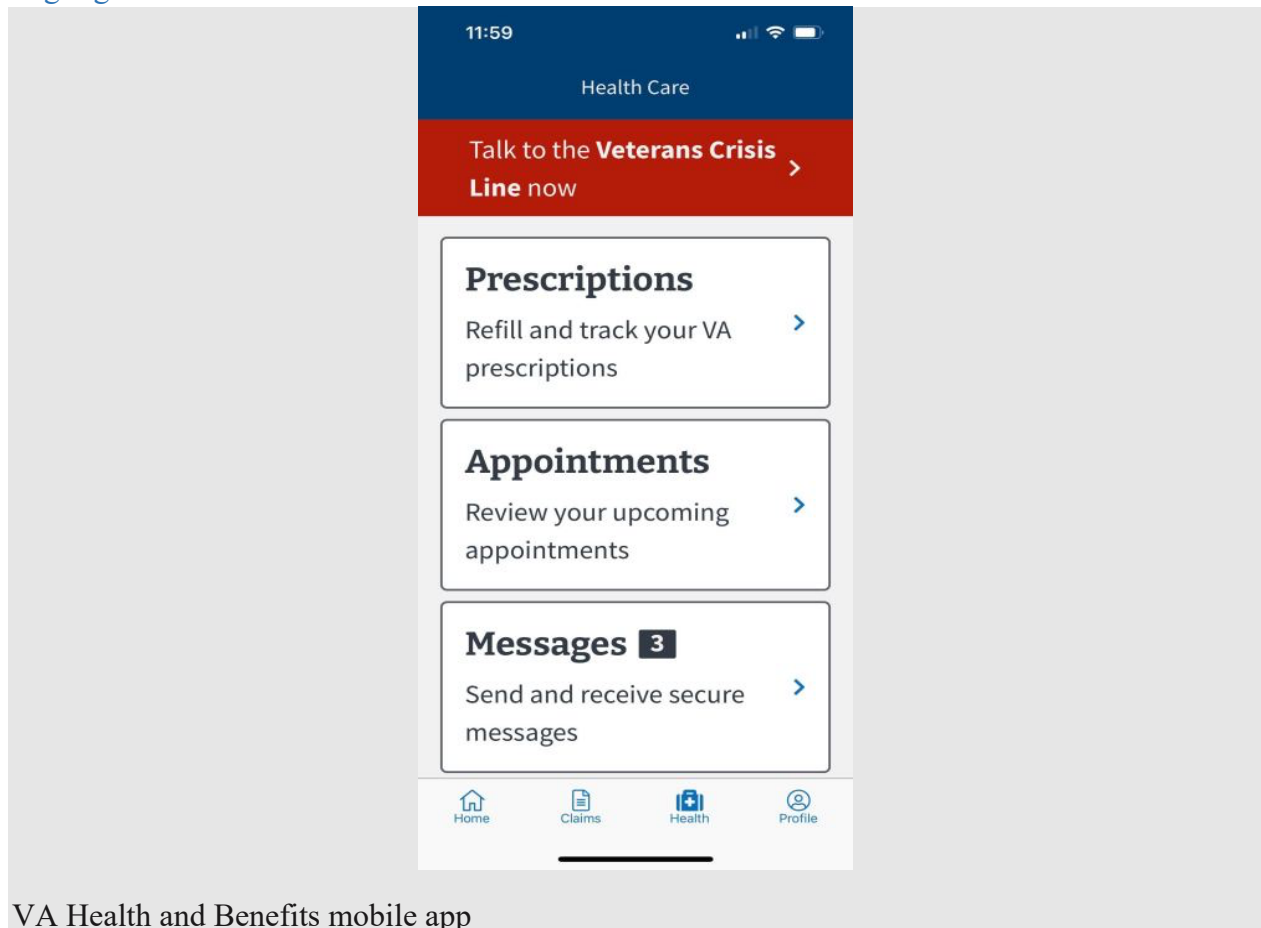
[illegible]

11:59

Health Care

Talk to the **Veterans Crisis Line** now

Prescriptions
Refill and track your VA prescriptions

Appointments
Review your upcoming appointments

Messages 3
Send and receive secure messages

Home Claims Health Profile

VA Health and Benefits mobile app